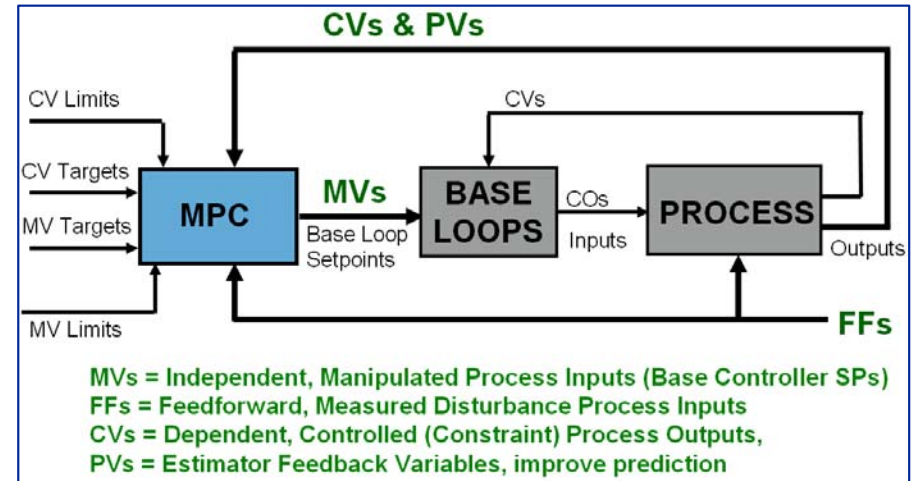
CVs & PVs

CV Limits

CV Targets

MV Targets

MV Limits

MPC

MVs

Base Loop Setpoints

CVs

BASE LOOPS

COs

Inputs

PROCESS

Outputs

FFs

MVs = Independent, Manipulated Process Inputs (Base Controller SPs)
FFs = Feedforward, Measured Disturbance Process Inputs
CVs = Dependent, Controlled (Constraint) Process Outputs,
PVs = Estimator Feedback Variables, improve prediction